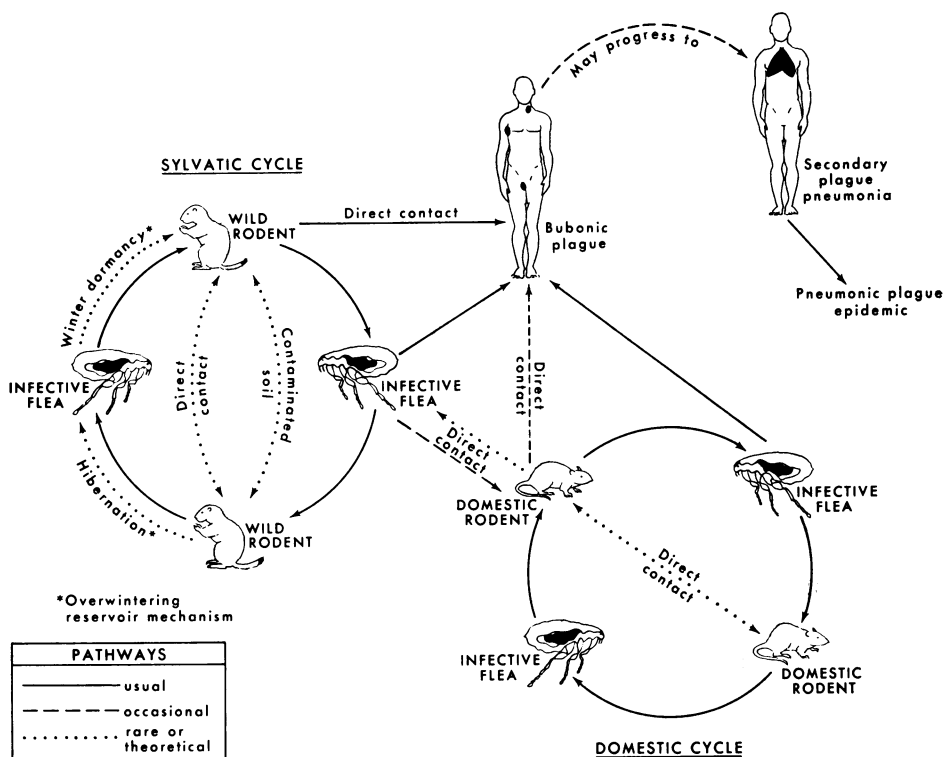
May progress to

SYLVATIC CYCLE

WILD RODENT

Direct contact

Bubonic plague

Secondary plague pneumonia

Pneumonic plague epidemic

Winter dormancy*

Direct contact

Contaminated soil

INFECTIVE FLEA

INFECTIVE FLEA

Direct contact

Direct contact

Hibernation*

WILD RODENT

DOMESTIC RODENT

INFECTIVE FLEA

Direct contact

*Overwintering reservoir mechanism

INFECTIVE FLEA

DOMESTIC RODENT

| PATHWAYS |
|---|
| usual |
| occasional |
| rare or theoretical |

DOMESTIC CYCLE